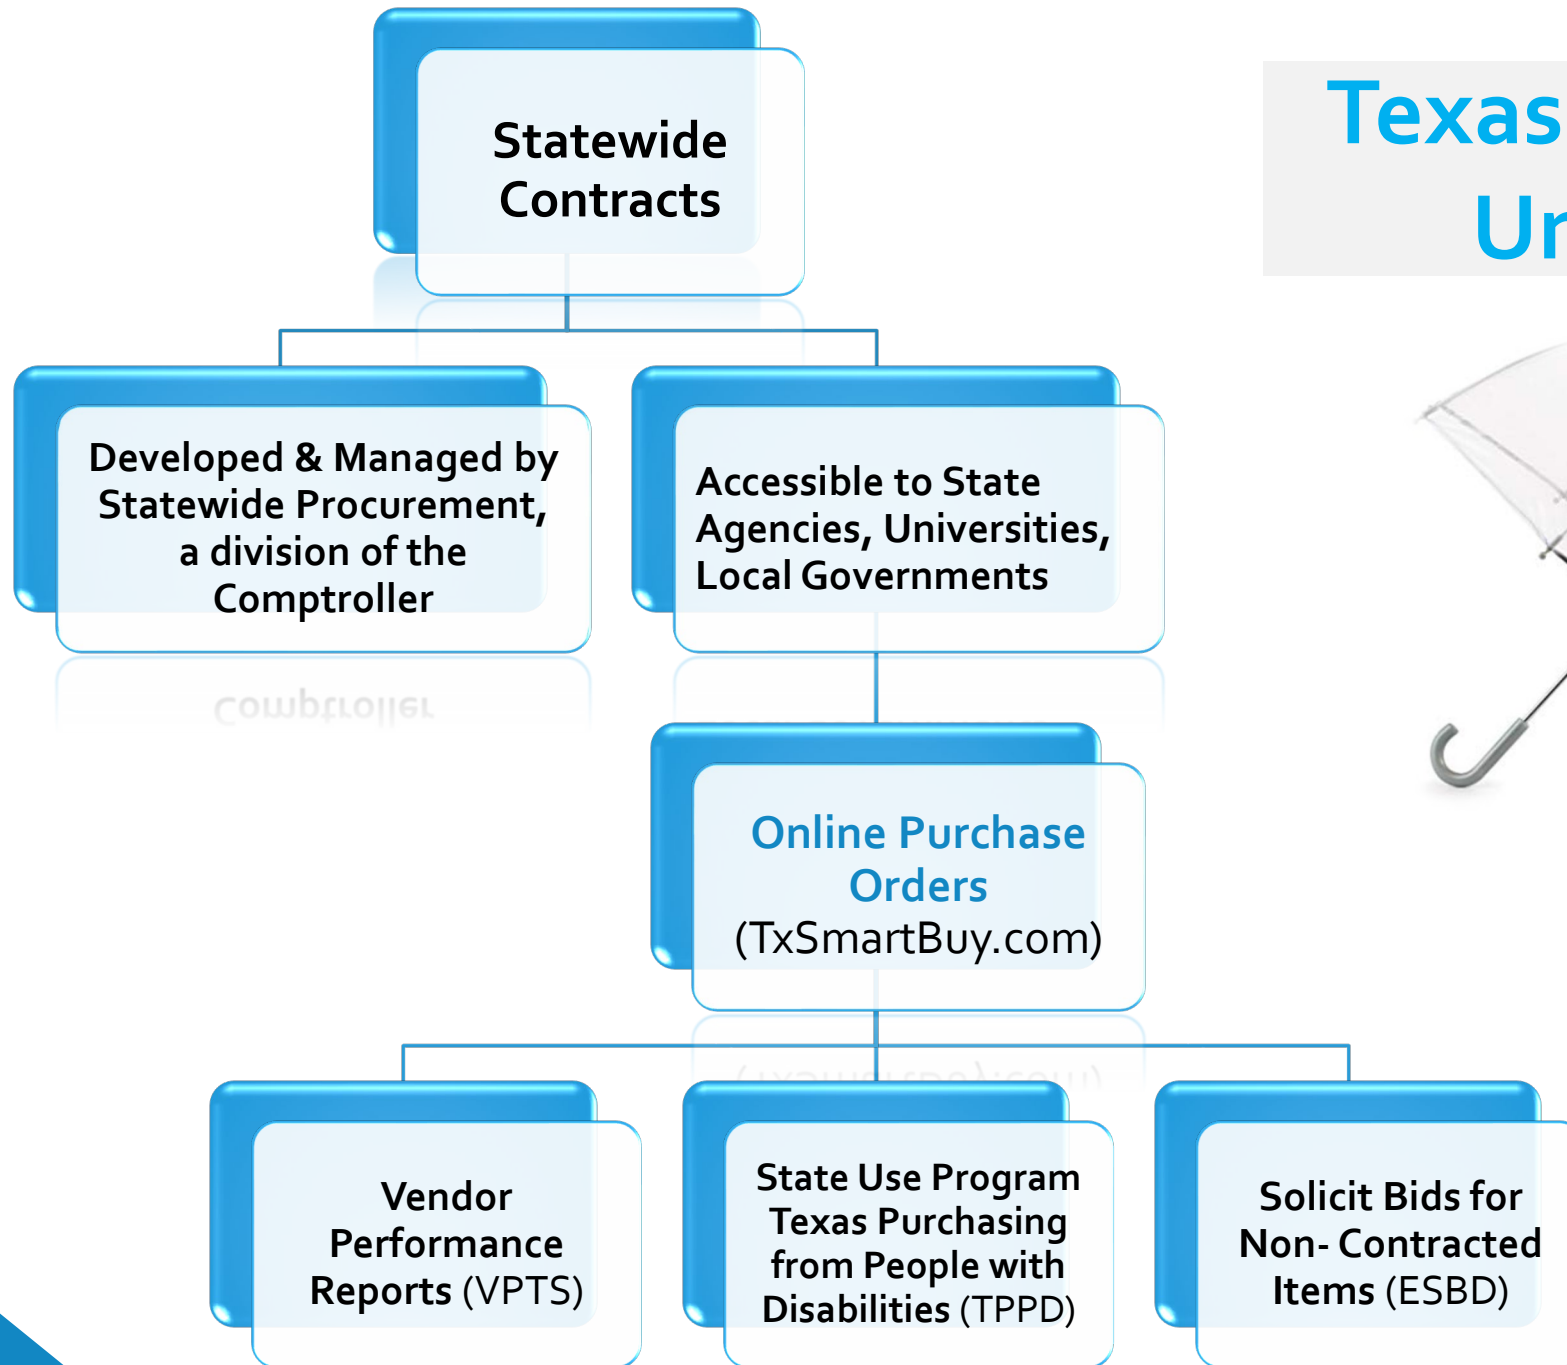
Statewide Contracts

Texas
Ur

Developed & Managed by Statewide Procurement, a division of the Comptroller

Accessible to State Agencies, Universities, Local Governments

Online Purchase Orders (TxSmartBuy.com)

Vendor Performance Reports (VPTS)

State Use Program Texas Purchasing from People with Disabilities (TPPD)

Solicit Bids for Non- Contracted Items (ESBD)